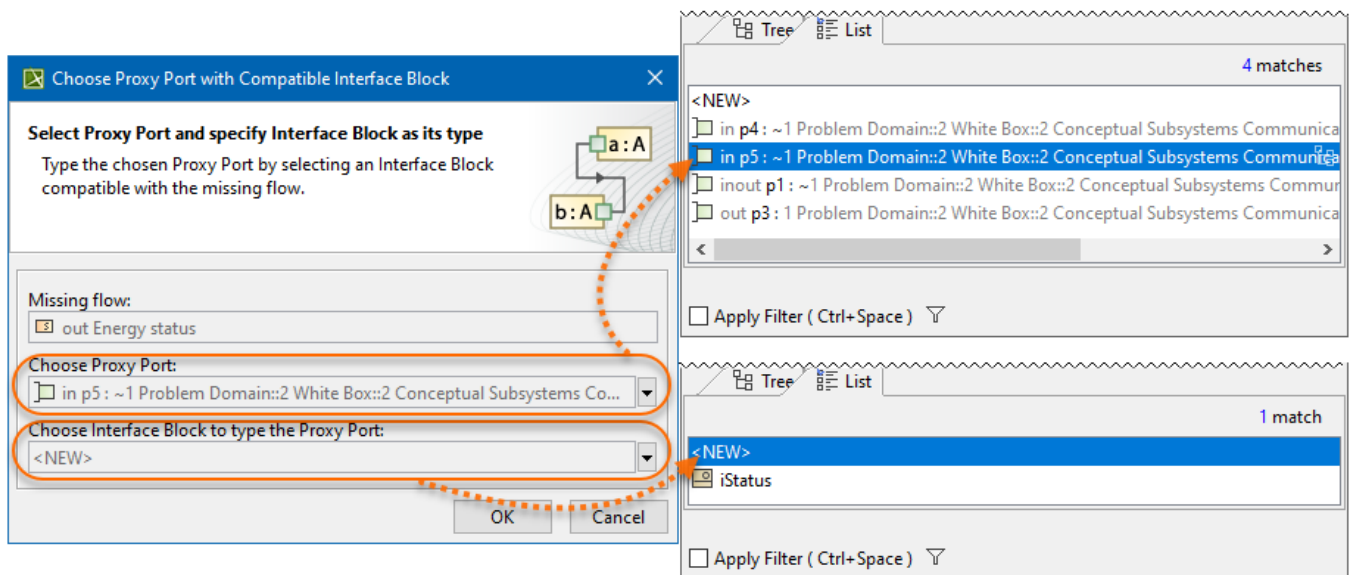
Choose Proxy Port with Compatible Interface Block

Select Proxy Port and specify Interface Block as its type

Type the chosen Proxy Port by selecting an Interface Block compatible with the missing flow.

a : A

b : A

Missing flow:

out Energy status

Choose Proxy Port:

in p5 : ~1 Problem Domain::2 White Box::2 Conceptual Subsystems Co...

Choose Interface Block to type the Proxy Port:

<NEW>

OK

Cancel

Tree

List

4 matches

<NEW>

in p4 : ~1 Problem Domain::2 White Box::2 Conceptual Subsystems Communica

in p5 : ~1 Problem Domain::2 White Box::2 Conceptual Subsystems Communica

inout p1 : ~1 Problem Domain::2 White Box::2 Conceptual Subsystems Commur

out p3 : 1 Problem Domain::2 White Box::2 Conceptual Subsystems Communica

Apply Filter ( Ctrl+Space )

Tree

List

1 match

<NEW>

iStatus

Apply Filter ( Ctrl+Space )